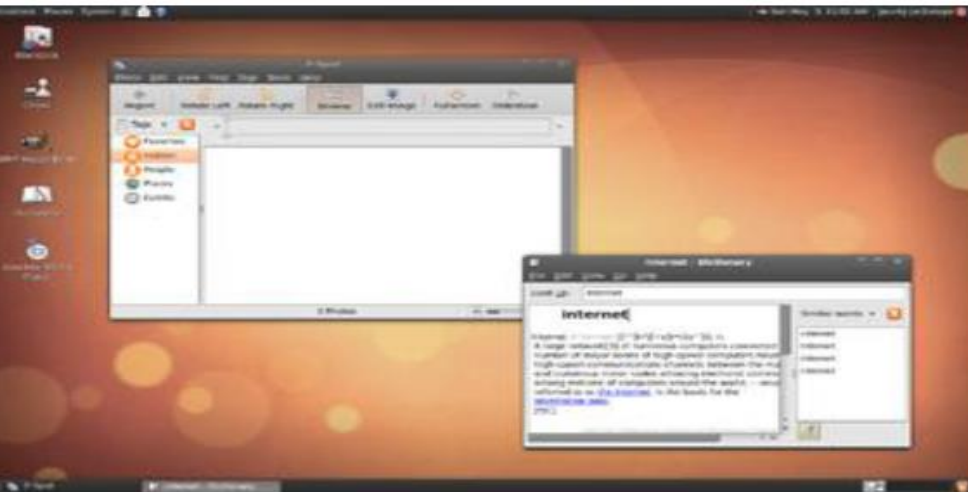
Applications Places System
F-Spot
Photo Edit View Find Tags Tools Help
Import Rotate Left Rotate Right Browse Edit Image Fullscreen Slideshow
Tags
Favorites
Hidden
People
Places
Events
0 Photos
Internet - Dictionary
File Edit View Go Help
Look up: internet
internet
Similar words
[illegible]
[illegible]
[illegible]
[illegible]
the Internet
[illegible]
F-Spot
Internet - Dictionary